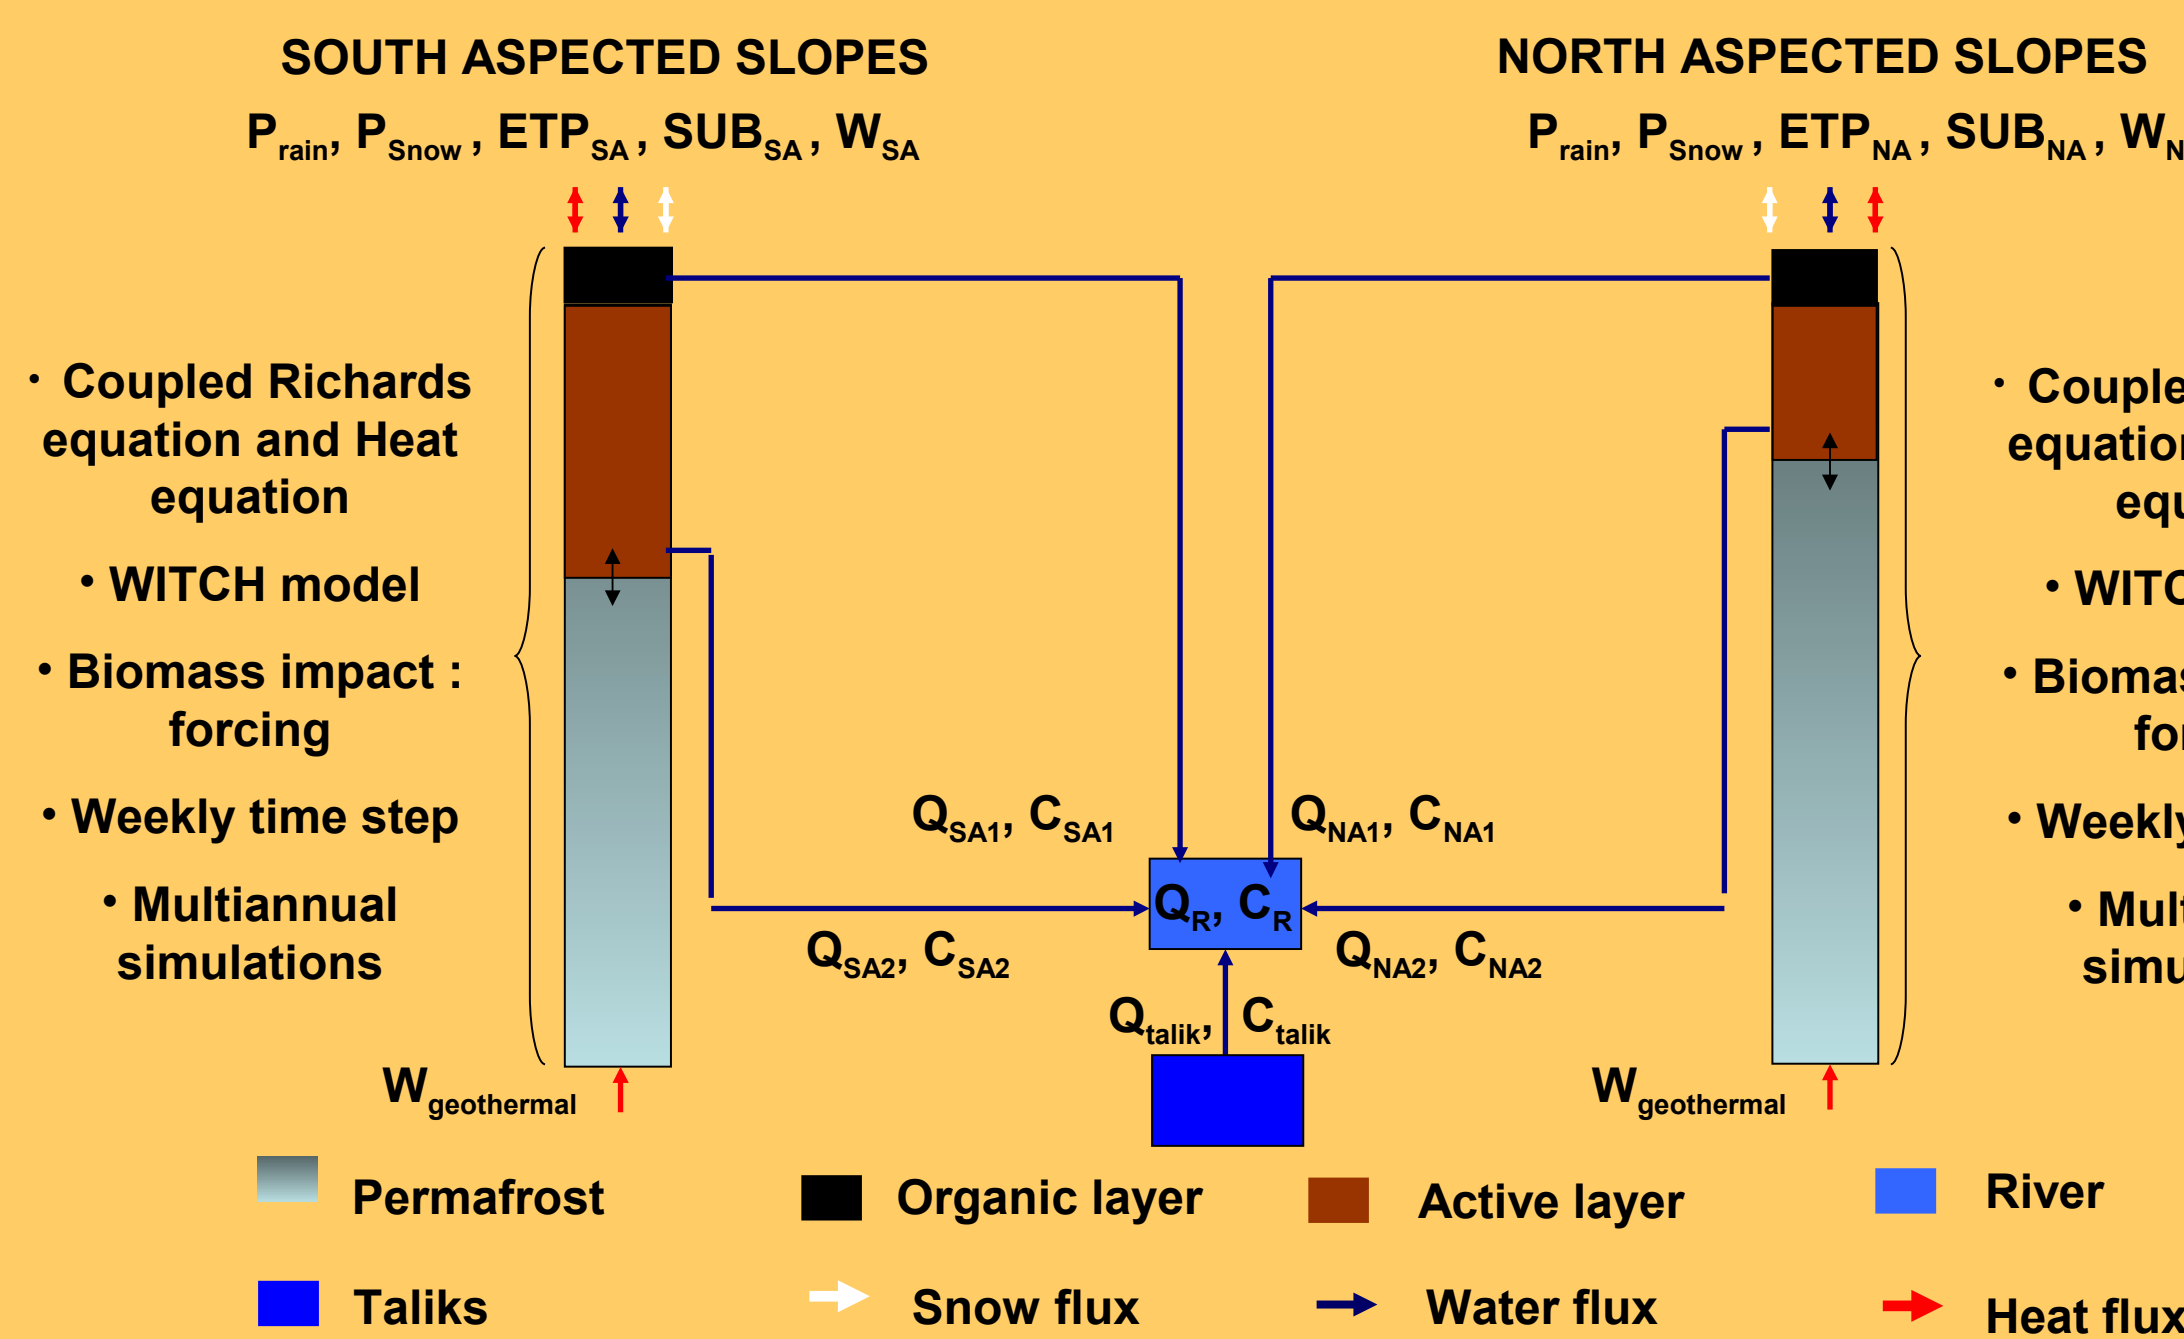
SOUTH ASPECTED SLOPES

$P_{rain}$, $P_{Snow}$ , $ETP_{SA}$ , $SUB_{SA}$ , $W_{SA}$

NORTH ASPECTED SLOPES

$P_{rain}$, $P_{Snow}$ , $ETP_{NA}$ , $SUB_{NA}$ , $W_{N}$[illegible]

• Coupled Richards equation and Heat equation

• WITCH model

• Biomass impact : forcing

• Weekly time step

• Multiannual simulations

• Couple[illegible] equatio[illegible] equ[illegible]

• WITC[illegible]

• Bioma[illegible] fo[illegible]

• Weekl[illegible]

• Mul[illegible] simu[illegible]

$Q_{SA1}$, $C_{SA1}$

$Q_{NA1}$, $C_{NA1}$

$Q_R$, $C_R$

$Q_{SA2}$, $C_{SA2}$

$Q_{NA2}$, $C_{NA2}$

$Q_{talik}$, $C_{talik}$

$W_{geothermal}$

$W_{geothermal}$

Permafrost

Organic layer

Active layer

River

Taliks

Snow flux

Water flux

Heat flux